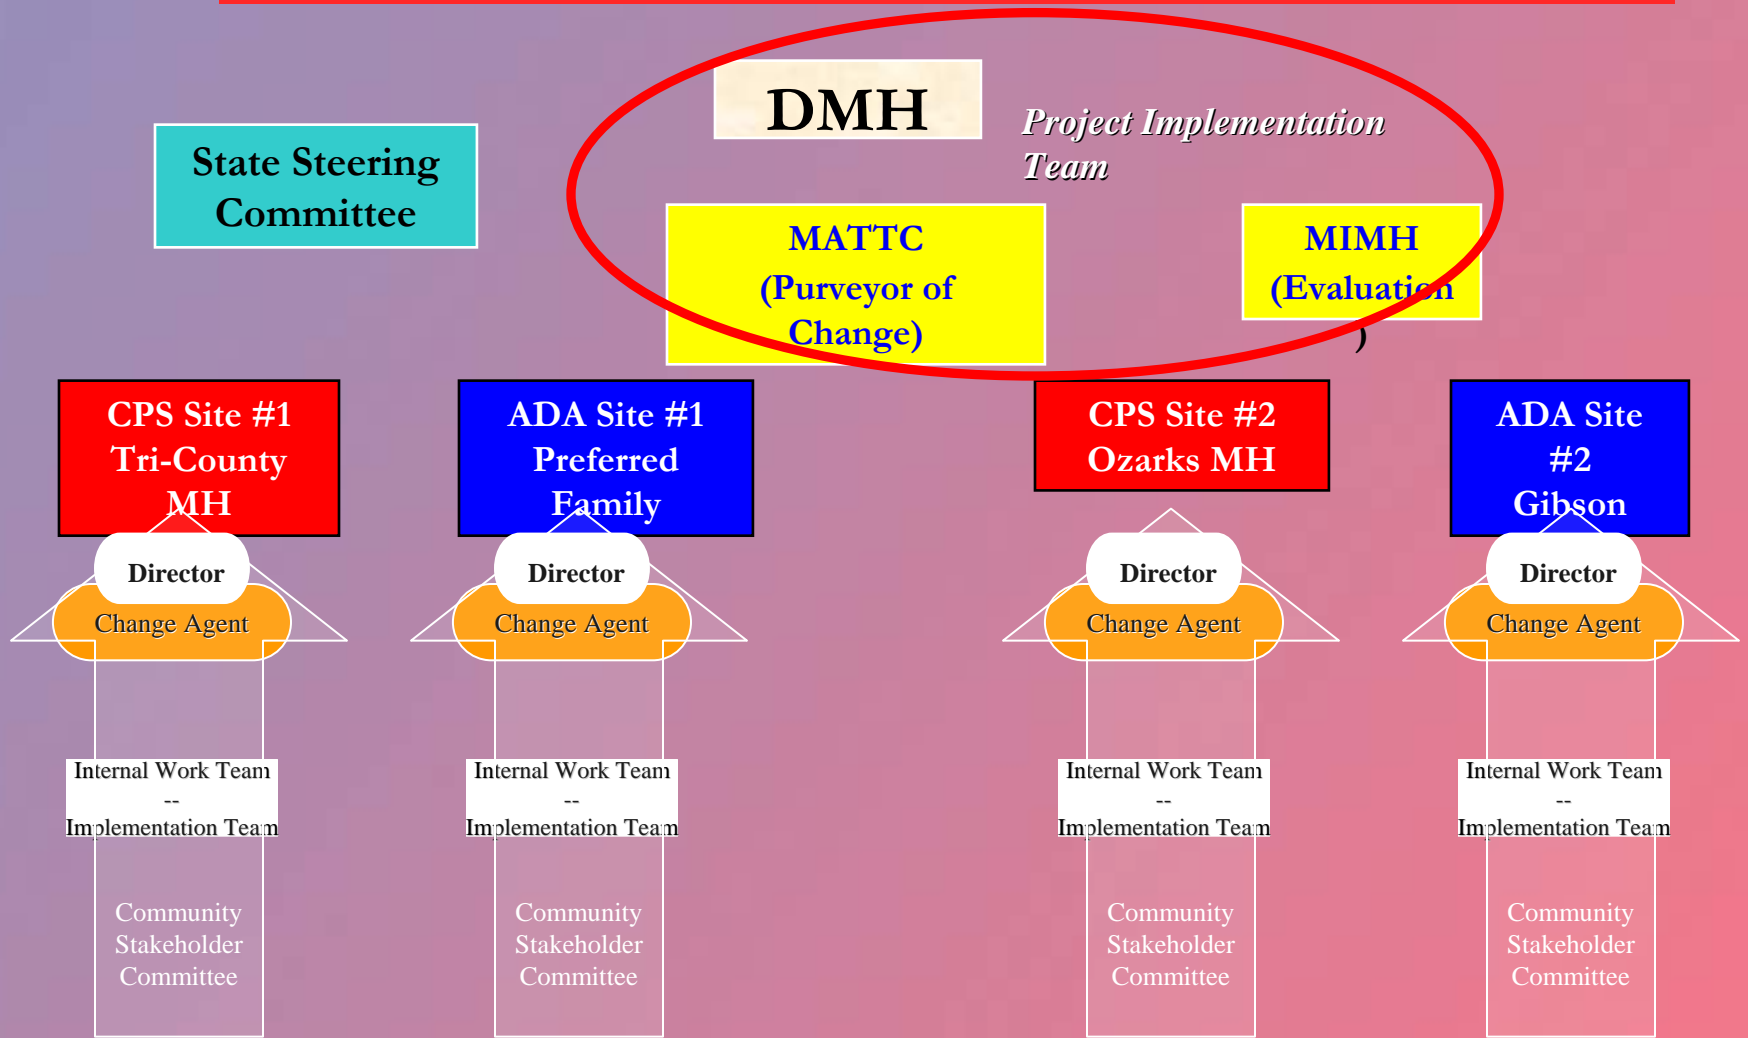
State Steering Committee

DMH

Project Implementation Team

MATTC (Purveyor of Change)

MIMH (Evaluation)

CPS Site #1 Tri-County MH

ADA Site #1 Preferred Family

CPS Site #2 Ozarks MH

ADA Site #2 Gibson

Director

Change Agent

Internal Work Team -- Implementation Team

Community Stakeholder Committee

Director

Change Agent

Internal Work Team -- Implementation Team

Community Stakeholder Committee

Director

Change Agent

Internal Work Team -- Implementation Team

Community Stakeholder Committee

Director

Change Agent

Internal Work Team -- Implementation Team

Community Stakeholder Committee